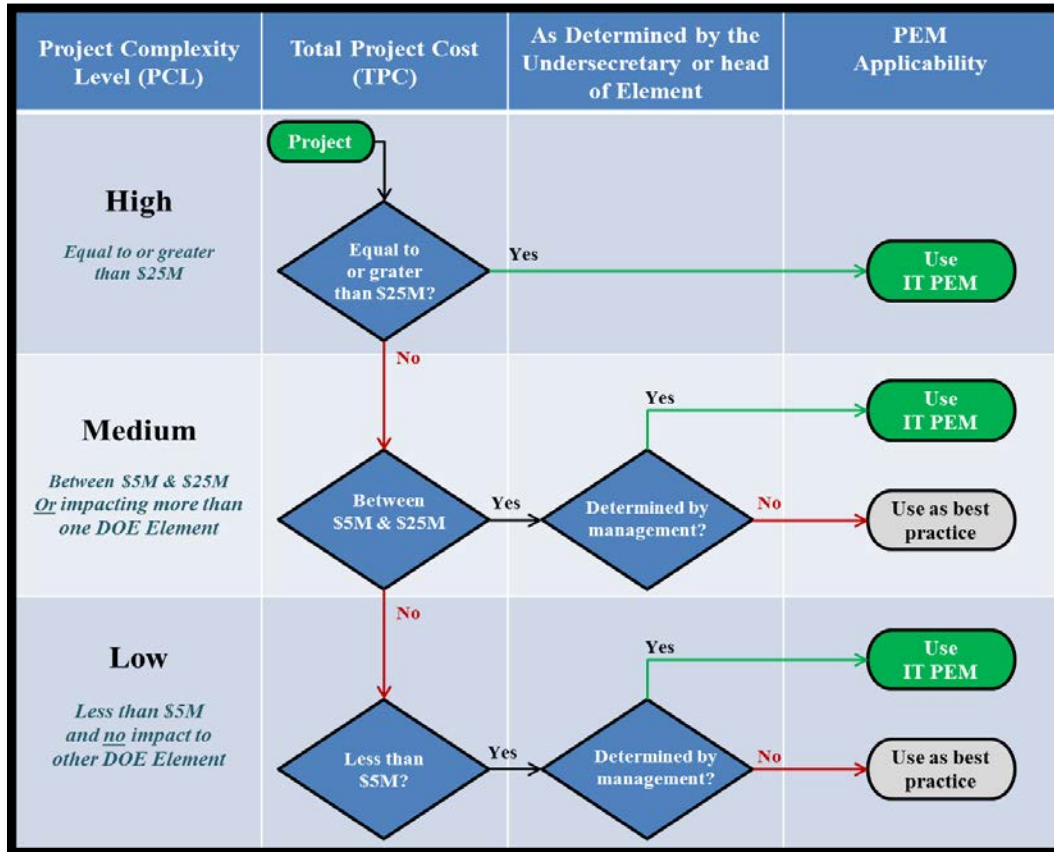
Project Complexity Level (PCL)

Total Project Cost (TPC)

As Determined by the Undersecretary or head of Element

PEM Applicability

High

Equal to or greater than $25M

Project

Equal to or grater than $25M?

Yes

Use IT PEM

No

Medium

Between $5M & $25M Or impacting more than one DOE Element

Yes

Use IT PEM

Between $5M & $25M

Yes

Determined by management?

No

Use as best practice

No

Low

Less than $5M and no impact to other DOE Element

Yes

Use IT PEM

Less than $5M?

Yes

Determined by management?

No

Use as best practice